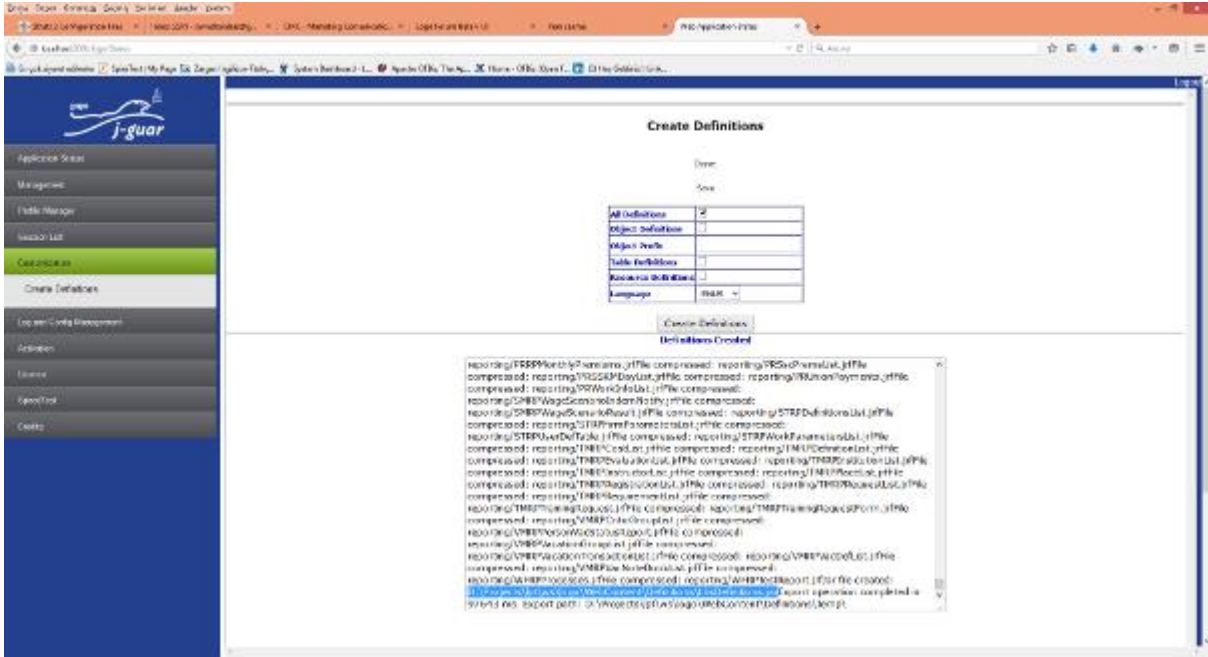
j-guar

Application Status
Management
Profile Manager
Session List
Customization
Create Definitions
Log and Config Management
Activation
License
SpeedTest
Credits

Logout

Create Definitions

Done

Save

| All Definitions | ☑ |
|---|---|
| Object Definitions | ☐ |
| Object Prefix | |
| Table Definitions | ☐ |
| Resource Definitions | ☐ |
| Language | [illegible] |

Create Definitions

Definitions Created

reporting/PRRPMonthlyParams.jrf file compressed: reporting/PRSelParmsList.jrf file compressed: reporting/PRSSAPDayList.jrf file compressed: reporting/PRUnionPayments.jrf file compressed: reporting/PRWorkInfoList.jrf file compressed: reporting/SMRPWageScenarioIndemNotify.jrf file compressed: reporting/SMRPWageScenarioResult.jrf file compressed: reporting/STRPDefinitionsList.jrf file compressed: reporting/STRPFormParametersList.jrf file compressed: reporting/STRPUserDefTable.jrf file compressed: reporting/STRPWorkParametersList.jrf file compressed: reporting/TMRPCostList.jrf file compressed: reporting/TMRPDefinitionList.jrf file compressed: reporting/TMRPEvaluationList.jrf file compressed: reporting/TMRPEvaluationList.jrf file compressed: reporting/TMRPInstructorList.jrf file compressed: reporting/TMRPRecList.jrf file compressed: reporting/TMRPRegistrationList.jrf file compressed: reporting/TMRPRequestList.jrf file compressed: reporting/TMRPRequirementList.jrf file compressed: reporting/TMRPTrainingRequest.jrf file compressed: reporting/TMRPTrainingRequestForm.jrf file compressed: reporting/VMRPCodeGroupList.jrf file compressed: reporting/VMRPPersonVacationList.jrf file compressed: reporting/VMRPVacationRequest.jrf file compressed: reporting/VMRPVacationTransactionList.jrf file compressed: reporting/VMRPVacDefList.jrf file compressed: reporting/VMRPVacNoteDetailList.jrf file compressed: reporting/WHRPProcesses.jrf file compressed: reporting/WHRPTestReport.jrf zip file created: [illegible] export operation completed in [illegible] ms. export path: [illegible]